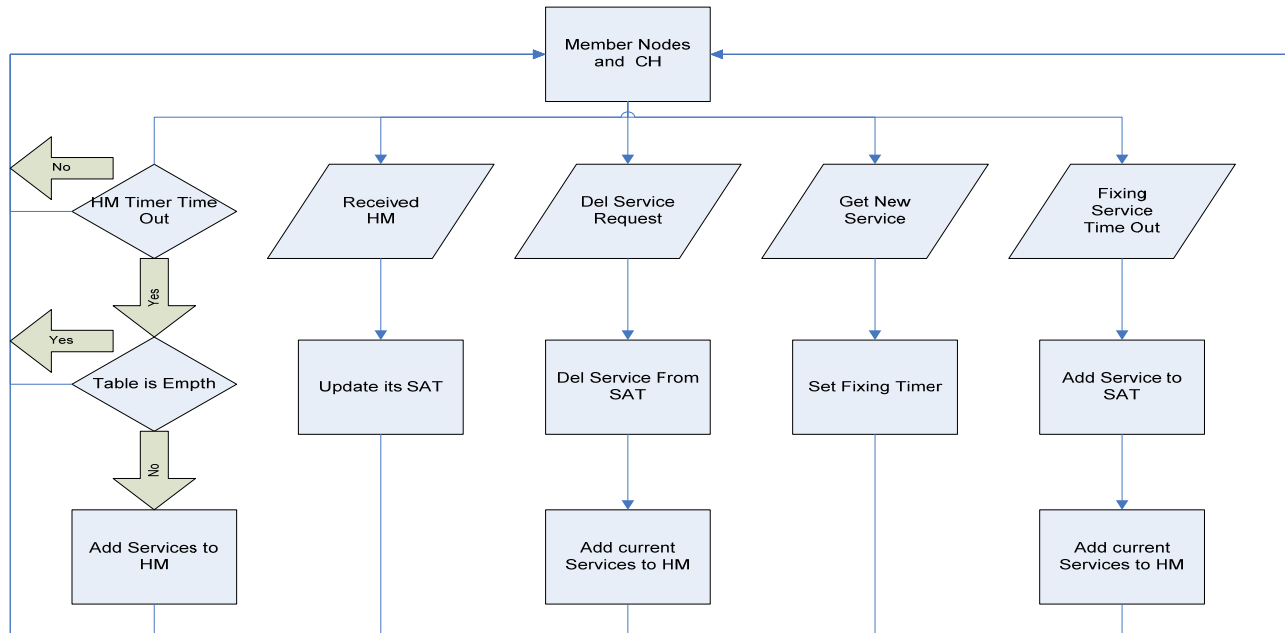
Member Nodes and CH

No

HM Timer Time Out

Yes

Yes

Table is Empth

No

Add Services to HM

Received HM

Update its SAT

Del Service Request

Del Service From SAT

Add current Services to HM

Get New Service

Set Fixing Timer

Fixing Service Time Out

Add Service to SAT

Add current Services to HM